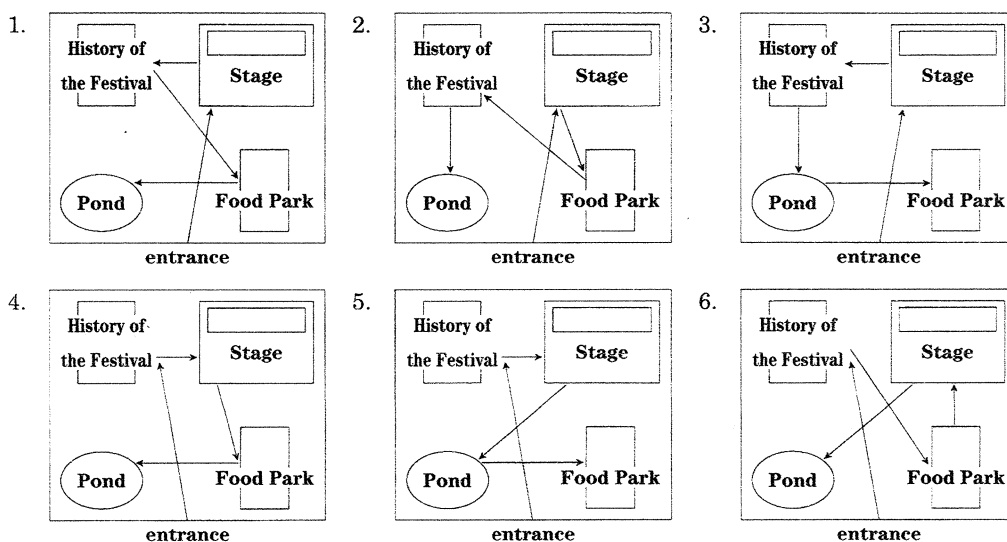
1.

History of the Festival

Stage

Pond

Food Park

entrance

2.

History of the Festival

Stage

Pond

Food Park

entrance

3.

History of the Festival

Stage

Pond

Food Park

entrance

4.

History of the Festival

Stage

Pond

Food Park

entrance

5.

History of the Festival

Stage

Pond

Food Park

entrance

6.

History of the Festival

Stage

Pond

Food Park

entrance